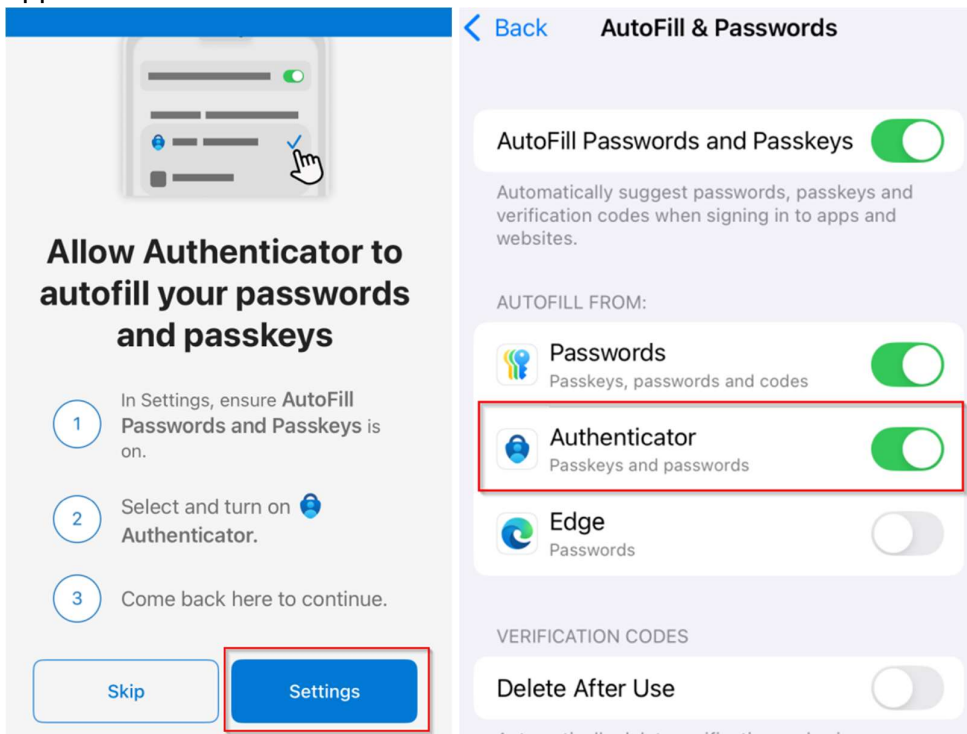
Allow Authenticator to autofill your passwords and passkeys

1 In Settings, ensure **AutoFill Passwords and Passkeys** is on.

2 Select and turn on **Authenticator.**

3 Come back here to continue.

Skip

Settings

Back AutoFill & Passwords

AutoFill Passwords and Passkeys

Automatically suggest passwords, passkeys and verification codes when signing in to apps and websites.

AUTOFILL FROM:

Passwords
Passkeys, passwords and codes

Authenticator
Passkeys and passwords

Edge
Passwords

VERIFICATION CODES

Delete After Use

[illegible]